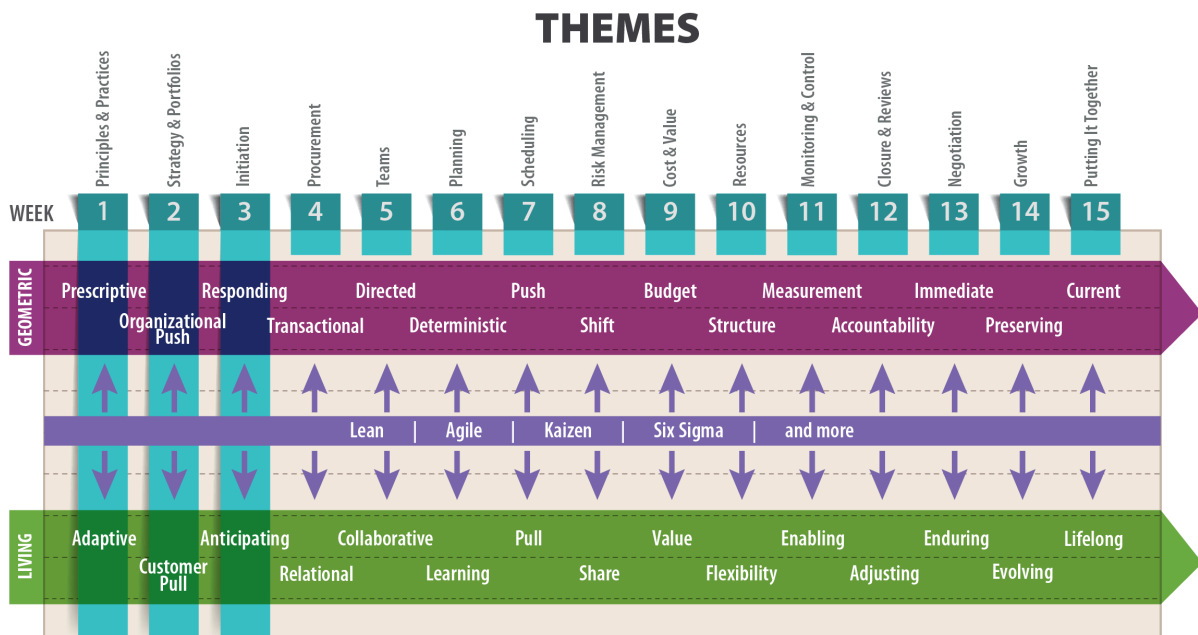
THEMES

Principles & Practices
Strategy & Portfolios
Initiation
Procurement
Teams
Planning
Scheduling
Risk Management
Cost & Value
Resources
Monitoring & Control
Closure & Reviews
Negotiation
Growth
Putting It Together

WEEK 1 2 3 4 5 6 7 8 9 10 11 12 13 14 15

GEOMETRIC

Prescriptive
Organizational Push
Responding
Transactional
Directed
Deterministic
Push
Shift
Budget
Structure
Measurement
Accountability
Immediate
Preserving
Current

Lean | Agile | Kaizen | Six Sigma | and more

LIVING

Adaptive
Customer Pull
Anticipating
Relational
Collaborative
Learning
Pull
Share
Value
Flexibility
Enabling
Adjusting
Enduring
Evolving
Lifelong